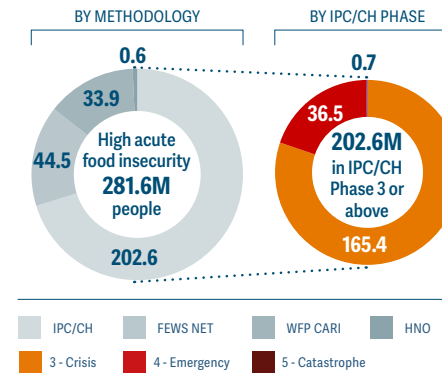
BY METHODOLOGY

BY IPC/CH PHASE

0.6

33.9

44.5

High acute food insecurity 281.6M people

202.6

0.7

36.5

202.6M in IPC/CH Phase 3 or above

165.4

IPC/CH
FEWS NET
WFP CARI
HNO
3 - Crisis
4 - Emergency
5 - Catastrophe